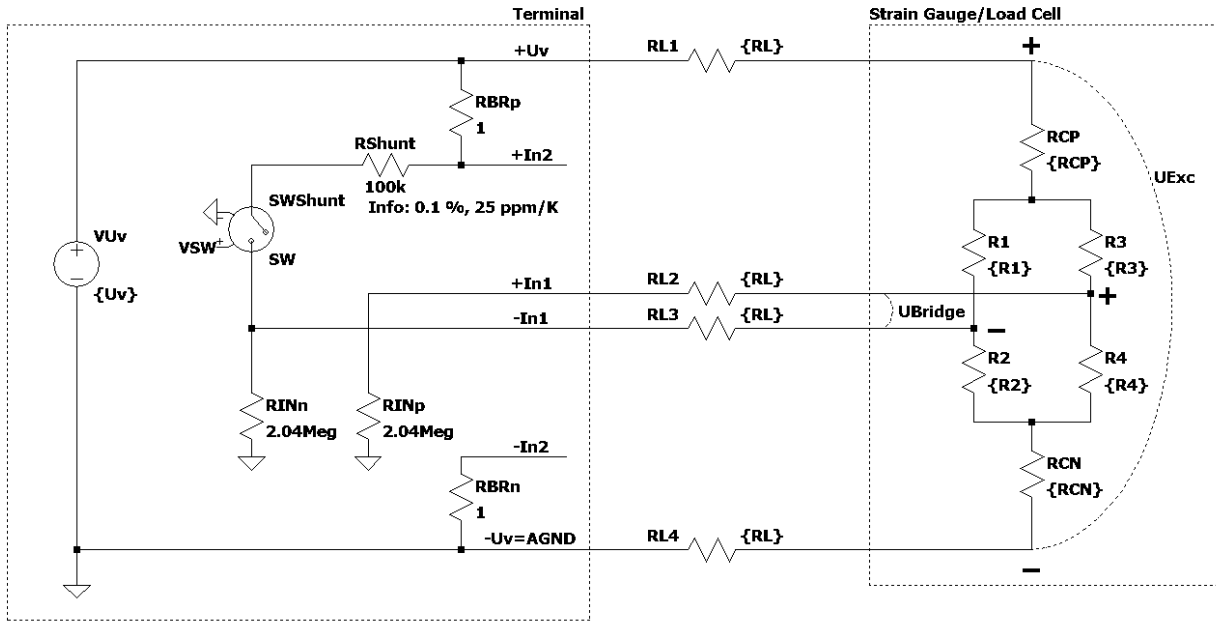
Terminal

Strain Gauge/Load Cell

+Uv

RL1

{RL}

+

RBRp
1

RCP
{RCP}

RShunt

+In2

100k
Info: 0.1 %, 25 ppm/K

SWShunt

UExc

VUv

VSW

SW

{Uv}

R1
{R1}

R3
{R3}

+In1

RL2

{RL}

+

-In1

RL3

{RL}

UBridge

−

R2
{R2}

R4
{R4}

RINn
2.04Meg

RINp
2.04Meg

-In2

RBRn
1

RCN
{RCN}

-Uv=AGND

RL4

{RL}

−